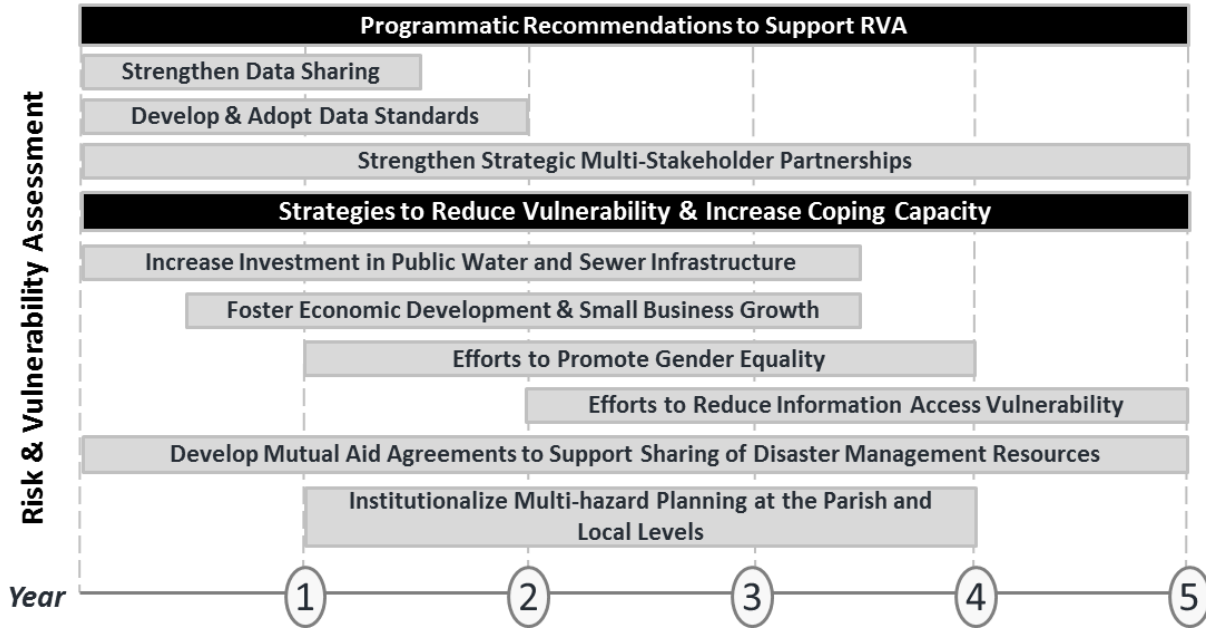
Risk & Vulnerability Assessment

Programmatic Recommendations to Support RVA

Strengthen Data Sharing

Develop & Adopt Data Standards

Strengthen Strategic Multi-Stakeholder Partnerships

Strategies to Reduce Vulnerability & Increase Coping Capacity

Increase Investment in Public Water and Sewer Infrastructure

Foster Economic Development & Small Business Growth

Efforts to Promote Gender Equality

Efforts to Reduce Information Access Vulnerability

Develop Mutual Aid Agreements to Support Sharing of Disaster Management Resources

Institutionalize Multi-hazard Planning at the Parish and Local Levels

Year 1 2 3 4 5